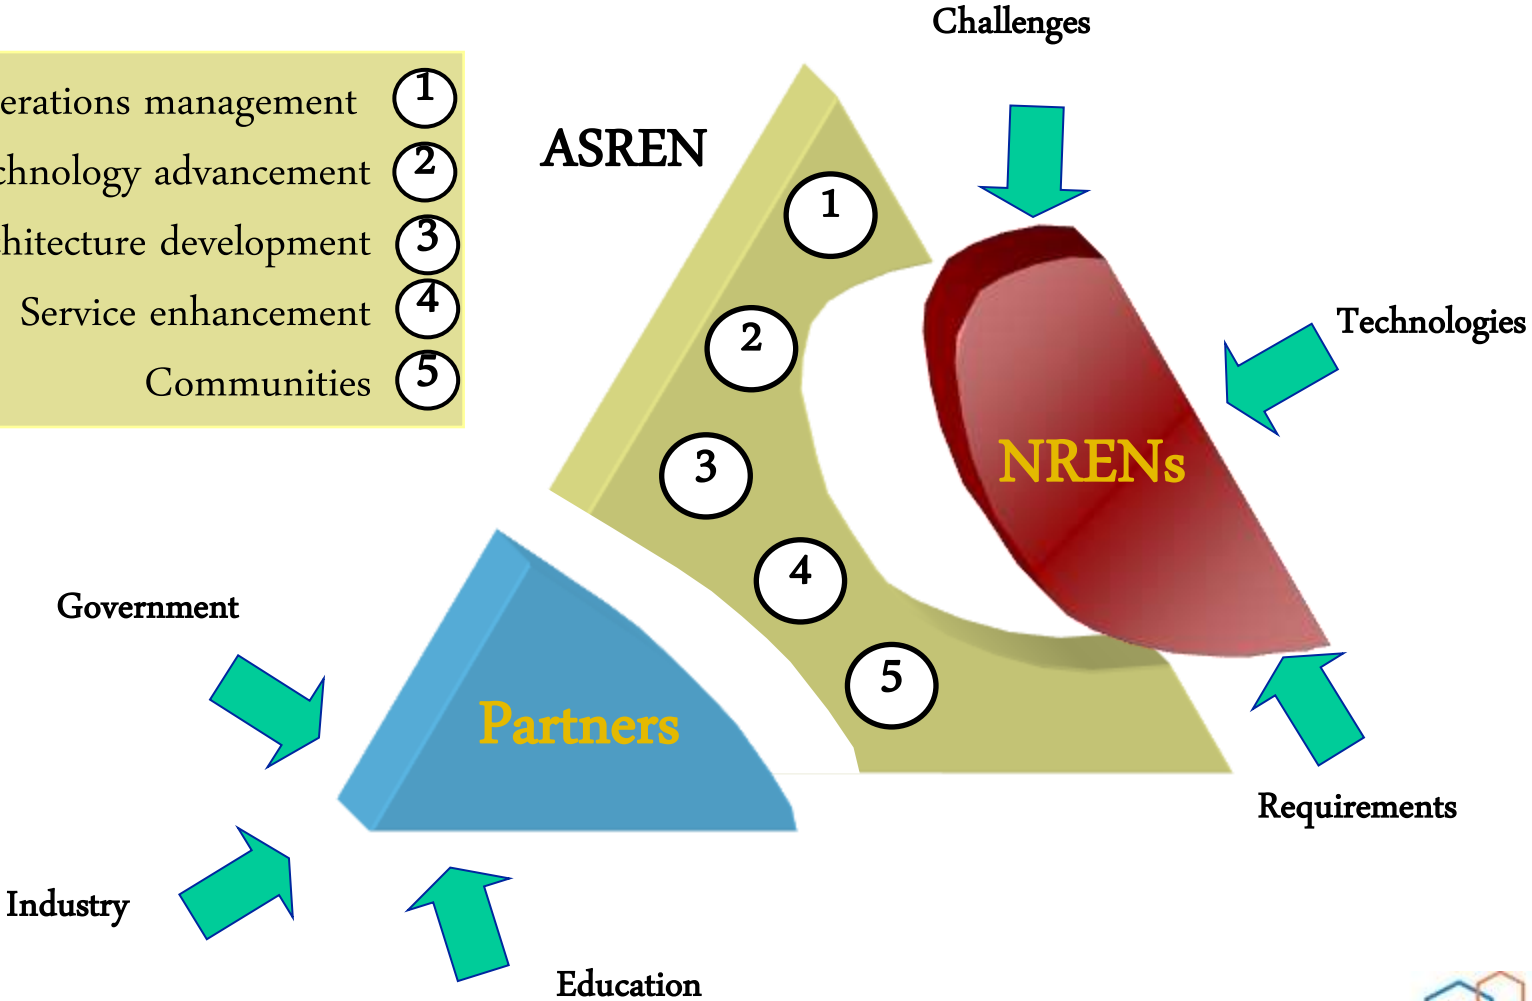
erations management 1
chnology advancement 2
hitecture development 3
Service enhancement 4
Communities 5

ASREN

1
2
3
4
5

Challenges

Technologies

NRENs

Requirements

Government

Partners

Industry

Education